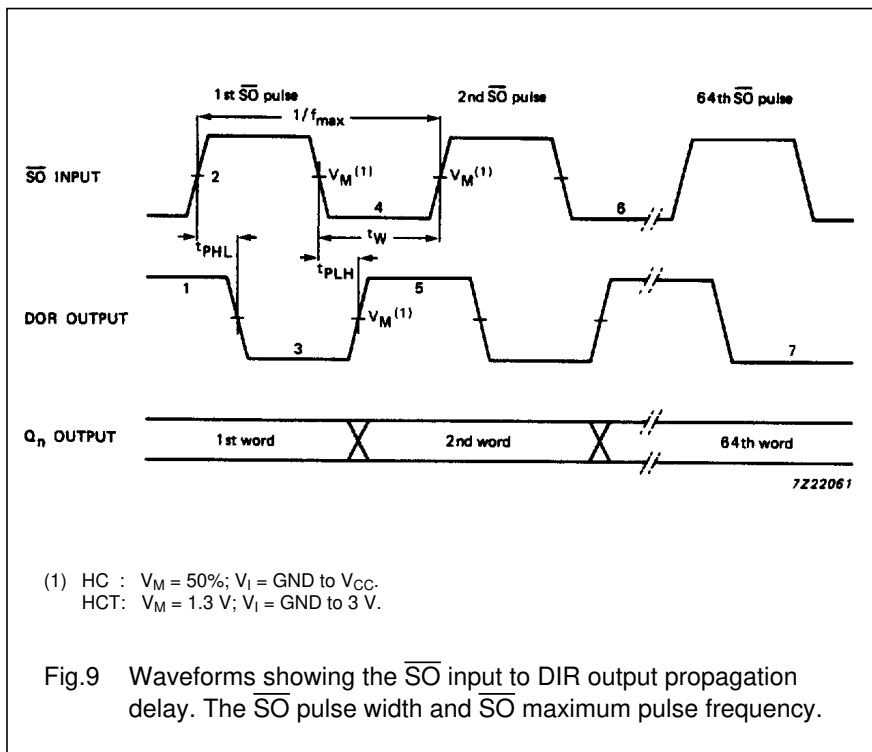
1st $\overline{SO}$ pulse

2nd $\overline{SO}$ pulse

64th $\overline{SO}$ pulse

$1/f_{max}$

$\overline{SO}$ INPUT

2

$V_M{}^{(1)}$

4

$V_M{}^{(1)}$

6

$t_{PHL}$

$t_W$

$t_{PLH}$

1

5

DOR OUTPUT

$V_M{}^{(1)}$

3

7

$Q_n$ OUTPUT

1st word

2nd word

64th word

7Z22061

(1) HC : $V_M = 50\%$; $V_I$ = GND to $V_{CC}$.
HCT: $V_M = 1.3$ V; $V_I$ = GND to 3 V.

Fig.9 Waveforms showing the $\overline{SO}$ input to DIR output propagation delay. The $\overline{SO}$ pulse width and $\overline{SO}$ maximum pulse frequency.